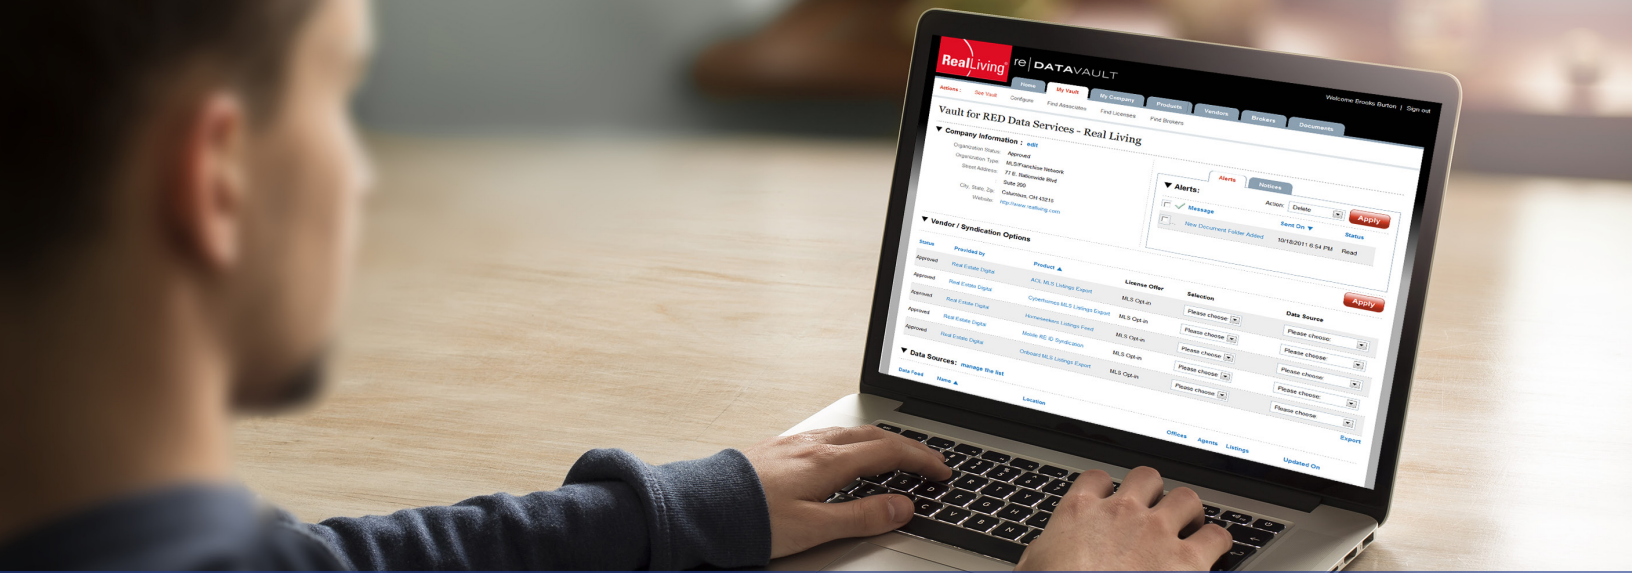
RealLiving re | DATAVAULT

Welcome Brooks Burton | Sign out

Home My Vault My Company Products Vendors Brokers Documents

Actions: See Vault Configure Find Associates Find Licenses Find Brokers

Vault for RED Data Services - Real Living

▼ Company Information : edit

Organization Status: Approved
Organization Type: MLS/Franchise Network
Street Address: 77 E. Nationwide Blvd
Suite 200
City, State, Zip: Columbus, OH 43215
Website: http://www.realliving.com

Alerts Notices

▼ Alerts:

Action: Delete Apply

Message Sent On Status
New Document Folder Added 10/18/2011 6:54 PM Read

▼ Vendor / Syndication Options

Apply

| Status | Provided by | Product | License Offer | Selection | Data Source |
|---|---|---|---|---|---|
| Approved | Real Estate Digital | AOL MLS Listings Export | MLS Opt-in | Please choose | Please choose |
| Approved | Real Estate Digital | Cyberhomes MLS Listings Export | MLS Opt-in | Please choose | Please choose |
| Approved | Real Estate Digital | Homeseekers Listings Feed | MLS Opt-in | Please choose | Please choose |
| Approved | Real Estate Digital | Mobile RE-ID Syndication | MLS Opt-in | Please choose | Please choose |
| Approved | Real Estate Digital | Onboard MLS Listings Export | MLS Opt-in | Please choose | Please choose |

▼ Data Sources: manage the list

Export

| Data Feed | Name | Location | Offices | Agents | Listings | Updated On |
|---|---|---|---|---|---|---|